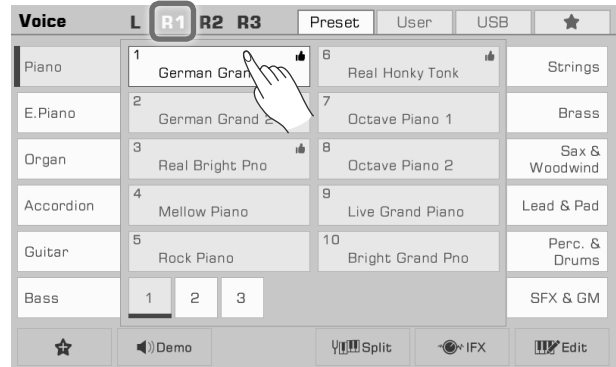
Voice L R1 R2 R3 Preset User USB ★

Piano
E.Piano
Organ
Accordion
Guitar
Bass

1 German Gran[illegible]
2 German Grand 2
3 Real Bright Pno
4 Mellow Piano
5 Rock Piano
6 Real Honky Tonk
7 Octave Piano 1
8 Octave Piano 2
9 Live Grand Piano
10 Bright Grand Pno

1 2 3

Strings
Brass
Sax & Woodwind
Lead & Pad
Perc. & Drums
SFX & GM

Demo Split IFX Edit